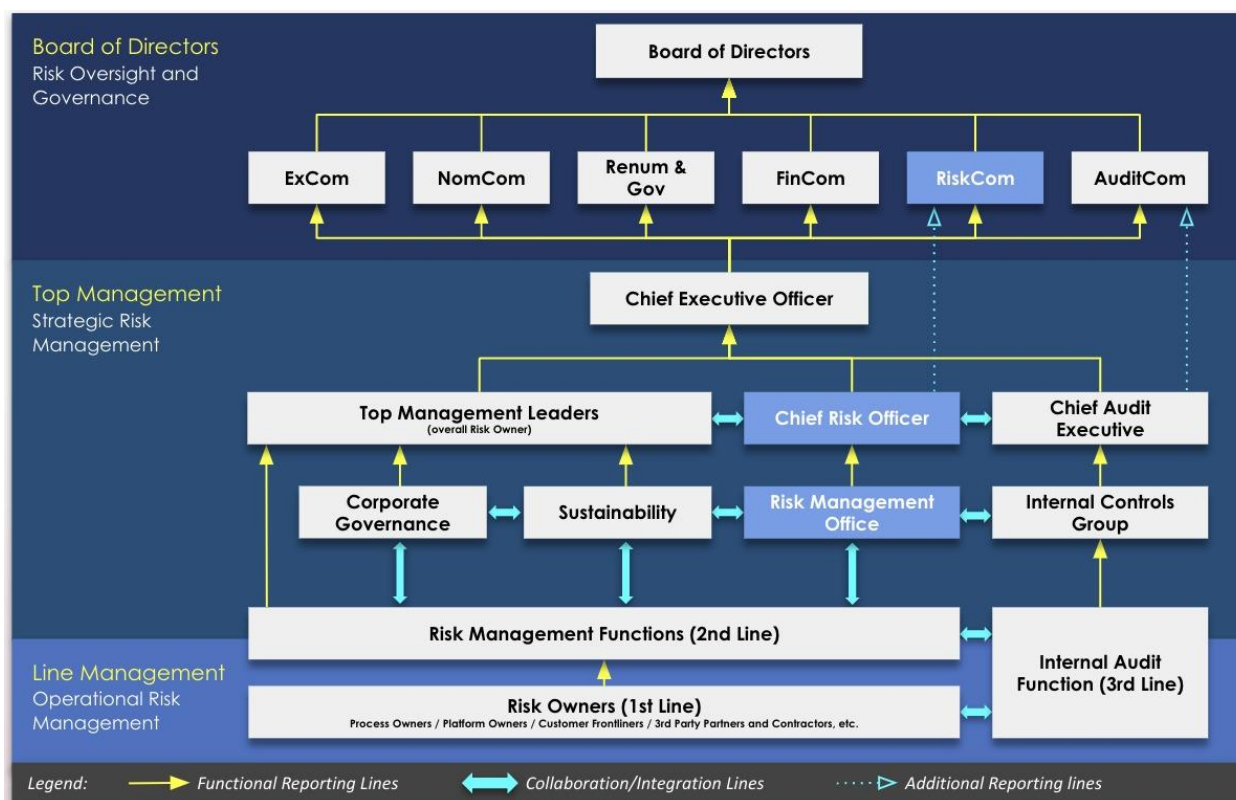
Board of Directors
Risk Oversight and Governance

Board of Directors

ExCom

NomCom

Renum & Gov

FinCom

RiskCom

AuditCom

Top Management
Strategic Risk Management

Chief Executive Officer

Top Management Leaders
(overall Risk Owner)

Chief Risk Officer

Chief Audit Executive

Corporate Governance

Sustainability

Risk Management Office

Internal Controls Group

Line Management
Operational Risk Management

Risk Management Functions (2nd Line)

Internal Audit Function (3rd Line)

Risk Owners (1st Line)
Process Owners / Platform Owners / Customer Frontliners / 3rd Party Partners and Contractors, etc.

Legend: Functional Reporting Lines Collaboration/Integration Lines Additional Reporting lines